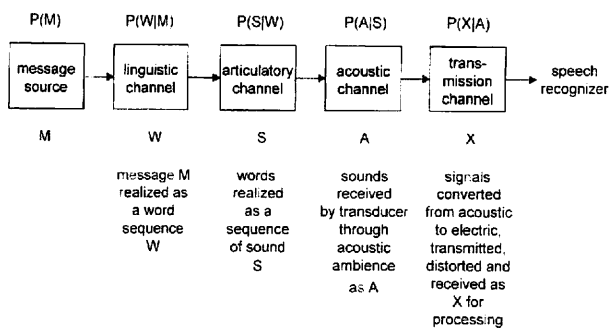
P(M)

message source

M

P(W|M)

linguistic channel

W

message M realized as a word sequence W

P(S|W)

articulatory channel

S

words realized as a sequence of sound S

P(A|S)

acoustic channel

A

sounds received by transducer through acoustic ambience as A

P(X|A)

transmission channel

X

signals converted from acoustic to electric, transmitted, distorted and received as X for processing

speech recognizer